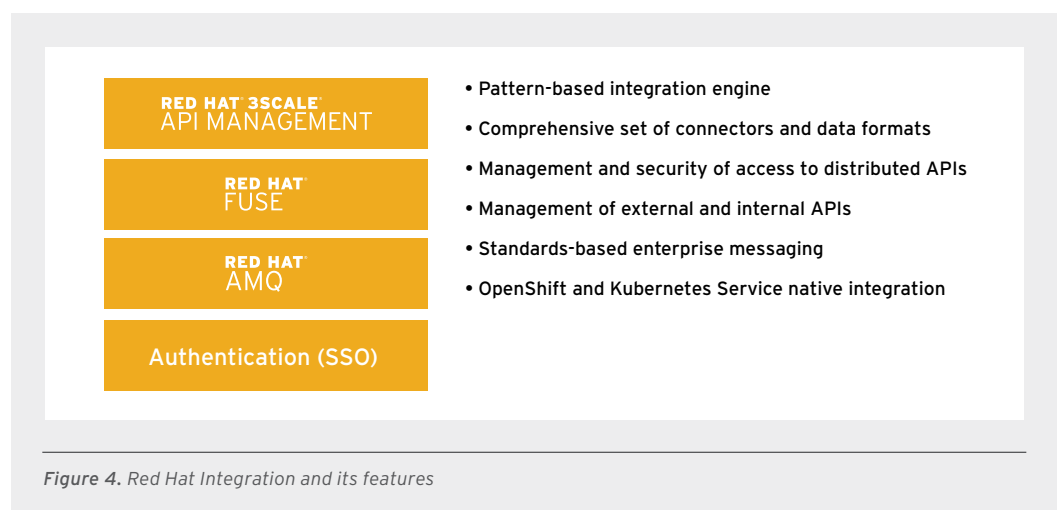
RED HAT® 3SCALE®
API MANAGEMENT

RED HAT®
FUSE

RED HAT®
AMQ

Authentication (SSO)

• Pattern-based integration engine

• Comprehensive set of connectors and data formats

• Management and security of access to distributed APIs

• Management of external and internal APIs

• Standards-based enterprise messaging

• OpenShift and Kubernetes Service native integration

Figure 4. Red Hat Integration and its features